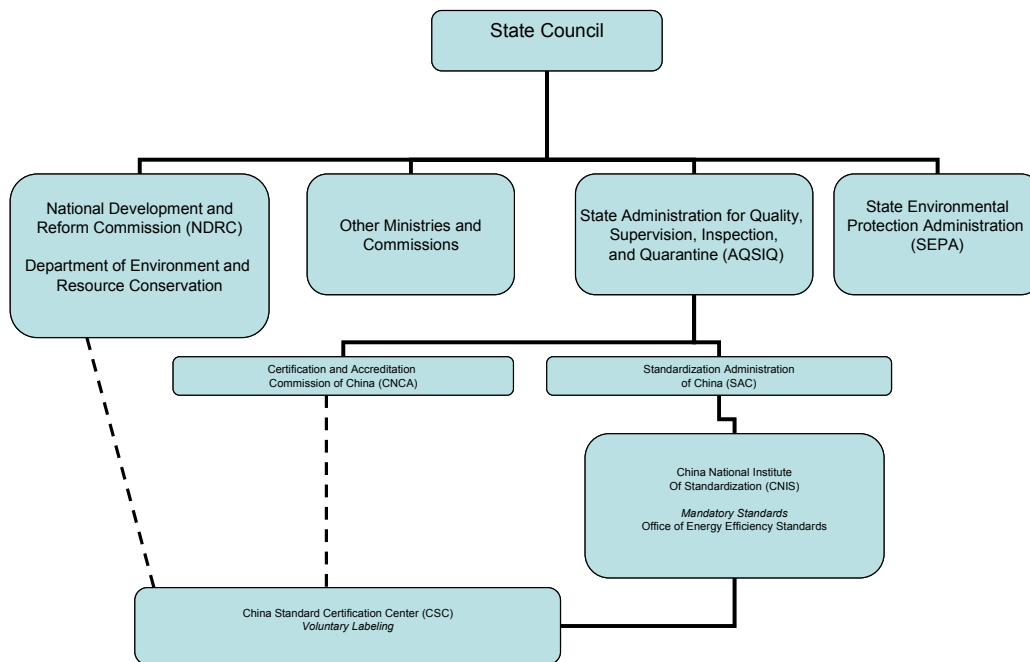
State Council

National Development and Reform Commission (NDRC)

Department of Environment and Resource Conservation

Other Ministries and Commissions

State Administration for Quality, Supervision, Inspection, and Quarantine (AQSIQ)

State Environmental Protection Administration (SEPA)

Certification and Accreditation Commission of China (CNCA)

Standardization Administration of China (SAC)

China National Institute Of Standardization (CNIS)

Mandatory Standards
Office of Energy Efficiency Standards

China Standard Certification Center (CSC)
Voluntary Labeling